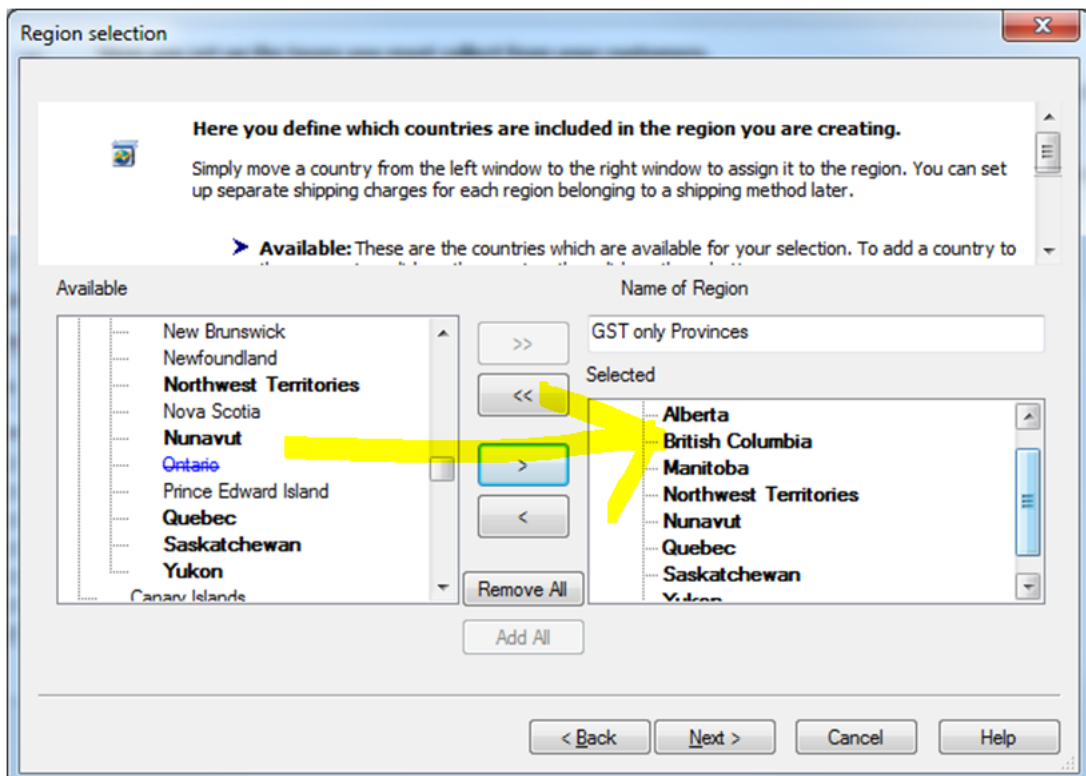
Region selection

Here you define which countries are included in the region you are creating.

Simply move a country from the left window to the right window to assign it to the region. You can set up separate shipping charges for each region belonging to a shipping method later.

➤ Available: These are the countries which are available for your selection. To add a country to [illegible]

Available

New Brunswick
Newfoundland
Northwest Territories
Nova Scotia
Nunavut
Ontario
Prince Edward Island
Quebec
Saskatchewan
Yukon
Canary Islands

>>
<<
>
<
Remove All
Add All

Name of Region

GST only Provinces

Selected

Alberta
British Columbia
Manitoba
Northwest Territories
Nunavut
Quebec
Saskatchewan
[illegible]

< Back
Next >
Cancel
Help